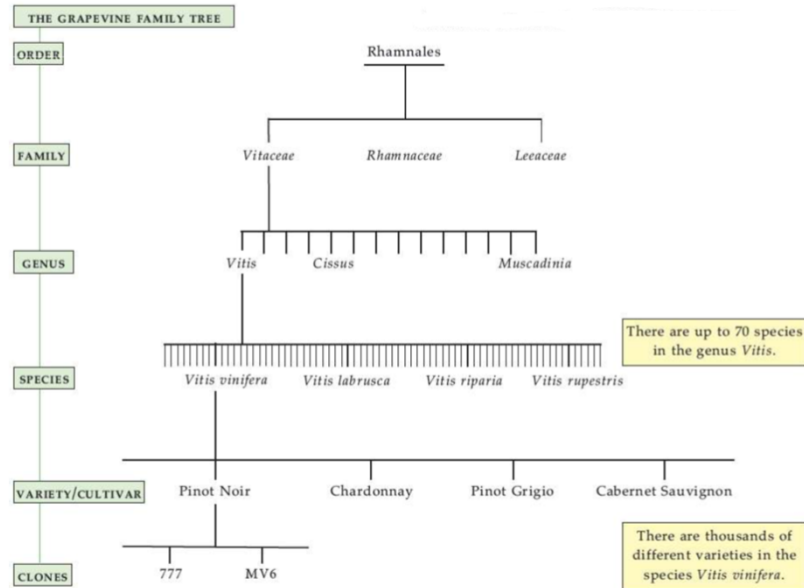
THE GRAPEVINE FAMILY TREE

ORDER

Rhamnales

FAMILY

Vitaceae Rhamnaceae Leeaceae

GENUS

Vitis Cissus Muscadinia

There are up to 70 species in the genus Vitis.

SPECIES

Vitis vinifera Vitis labrusca Vitis riparia Vitis rupestris

VARIETY/CULTIVAR

Pinot Noir Chardonnay Pinot Grigio Cabernet Sauvignon

There are thousands of different varieties in the species Vitis vinifera.

CLONES

777 MV6